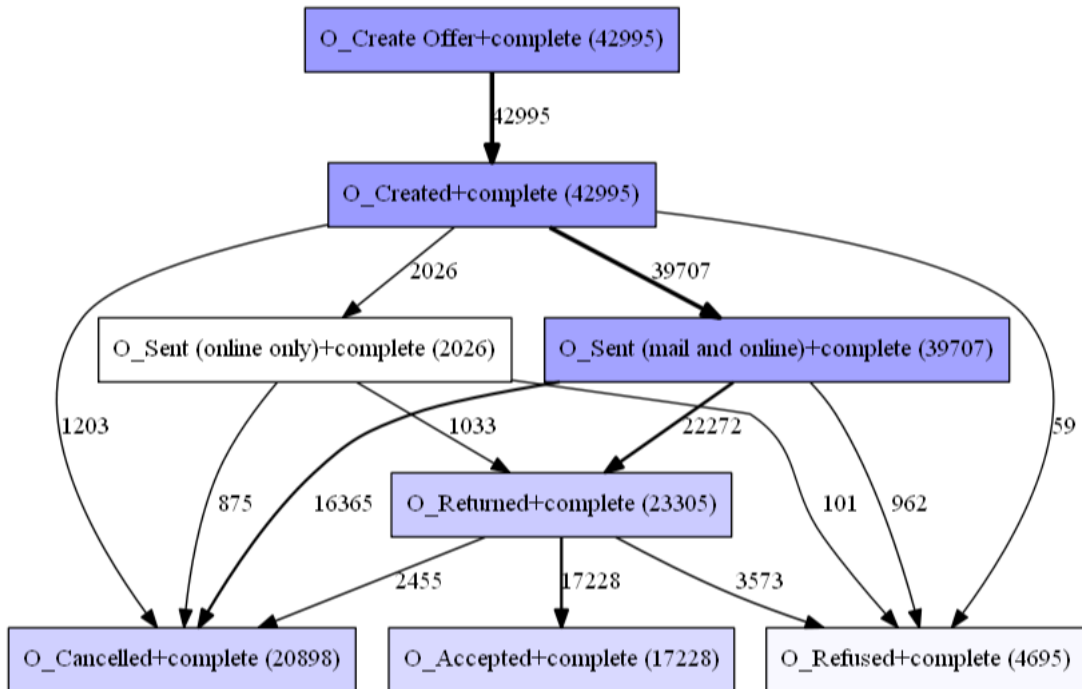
O_Create Offer+complete (42995)

42995

O_Created+complete (42995)

2026

39707

O_Sent (online only)+complete (2026)

O_Sent (mail and online)+complete (39707)

1203

1033

22272

59

875

16365

O_Returned+complete (23305)

101

962

2455

17228

3573

O_Cancelled+complete (20898)

O_Accepted+complete (17228)

O_Refused+complete (4695)